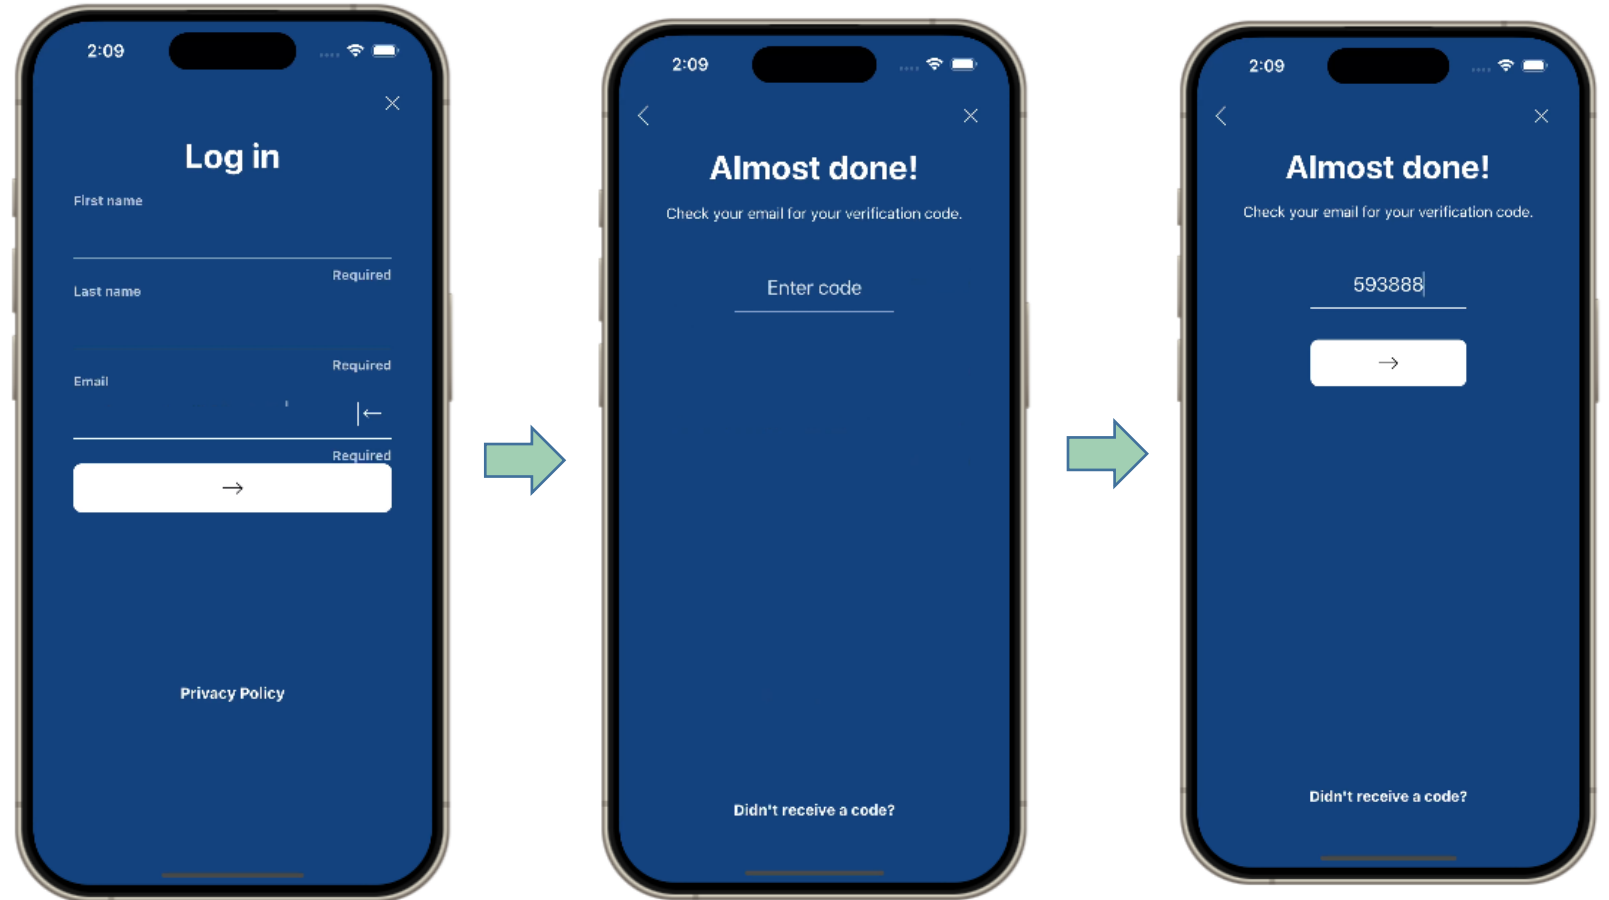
2:09

Log in

First name

Required

Last name

Required

Email

Required

Privacy Policy

2:09

Almost done!

Check your email for your verification code.

Enter code

Didn't receive a code?

2:09

Almost done!

Check your email for your verification code.

593888

Didn't receive a code?